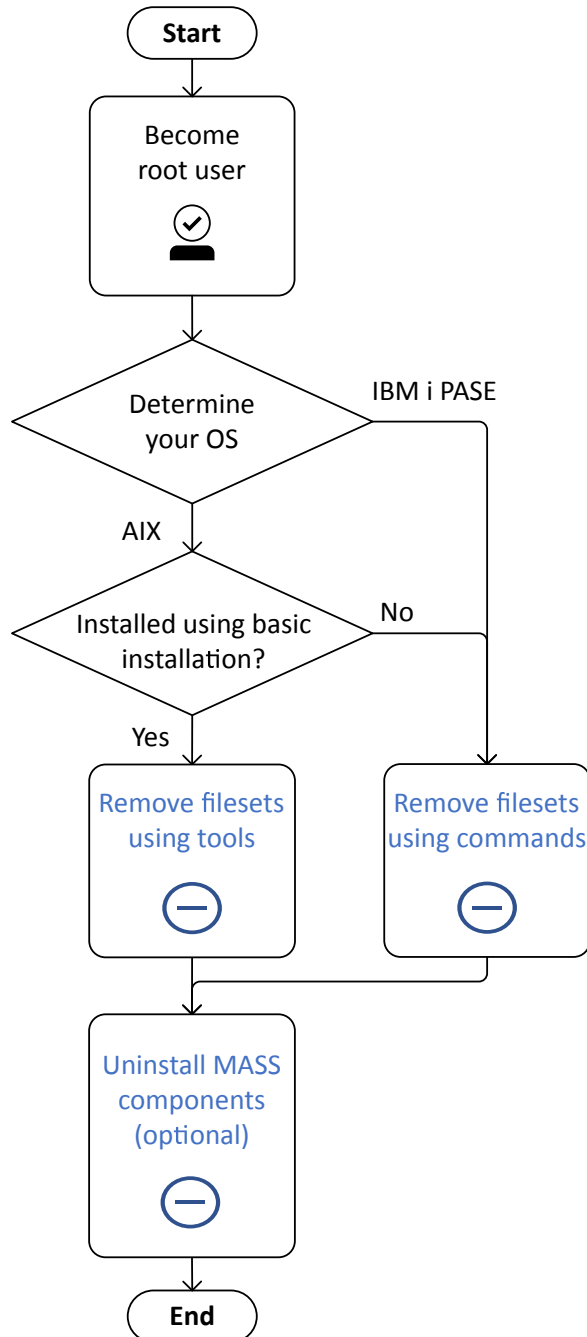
Start

Become root user

Determine your OS

IBM i PASE

AIX

Installed using basic installation?

No

Yes

Remove filesets using tools

Remove filesets using commands

Uninstall MASS components (optional)

End